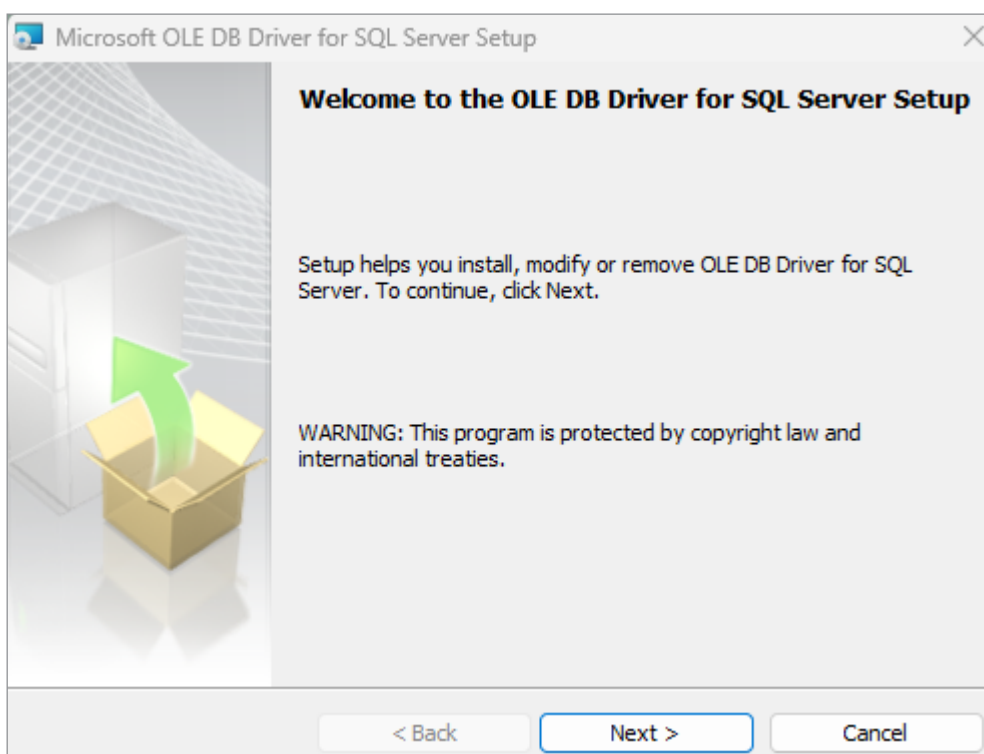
Microsoft OLE DB Driver for SQL Server Setup

Welcome to the OLE DB Driver for SQL Server Setup

Setup helps you install, modify or remove OLE DB Driver for SQL Server. To continue, click Next.

WARNING: This program is protected by copyright law and international treaties.

< Back
Next >
Cancel